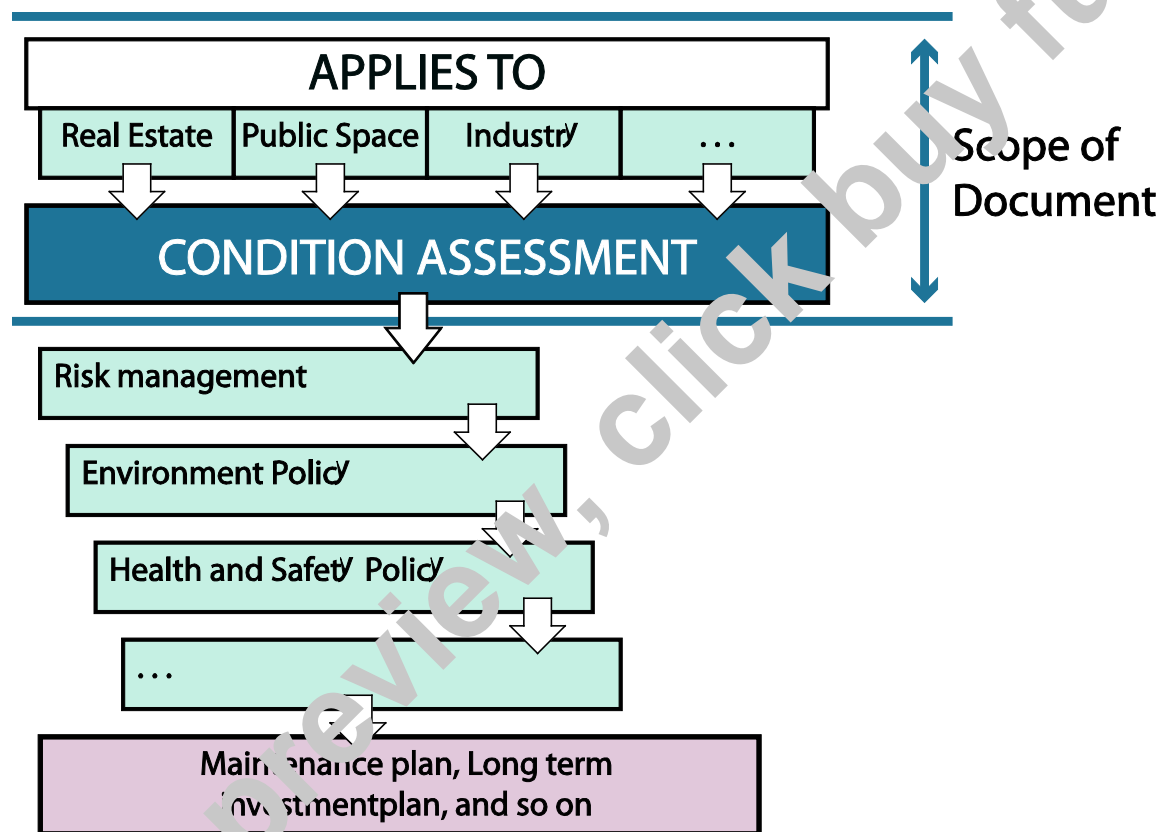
APPLIES TO

Real Estate

Public Space

Industry

...

Scope of Document

CONDITION ASSESSMENT

Risk management

Environment Policy

Health and Safety Policy

...

Maintenance plan, Long term investmentplan, and so on

preview, click buy fo